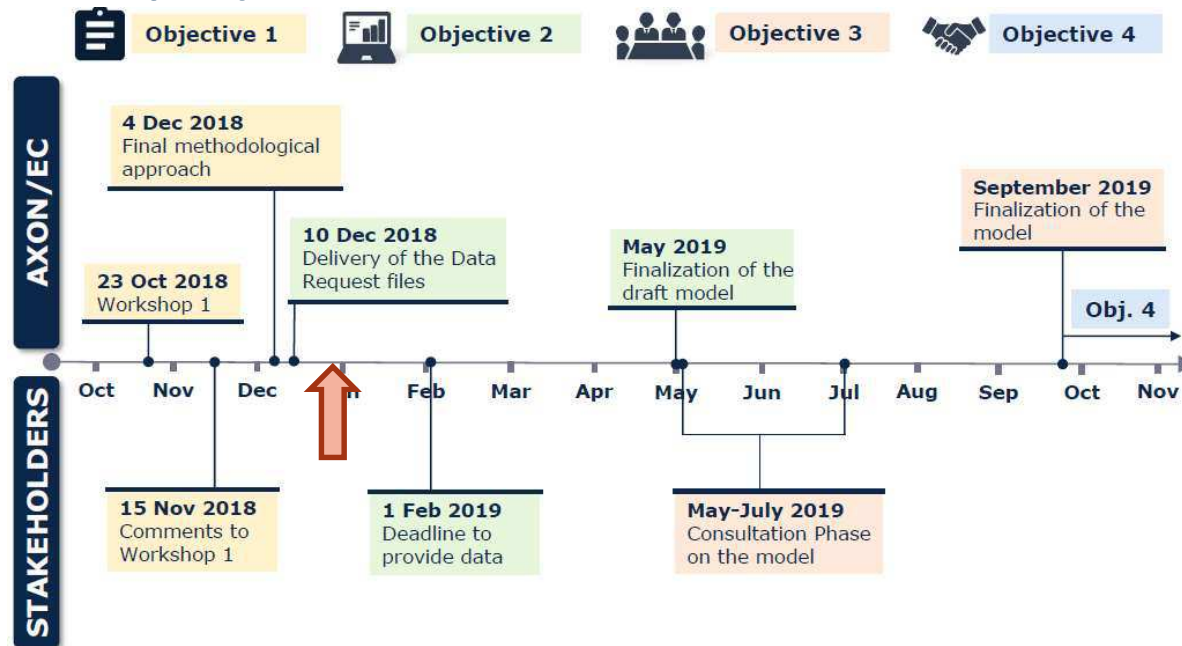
Objective 1 Objective 2 Objective 3 Objective 4

AXON/EC

4 Dec 2018
Final methodological approach

10 Dec 2018
Delivery of the Data Request files

23 Oct 2018
Workshop 1

May 2019
Finalization of the draft model

September 2019
Finalization of the model

Obj. 4

Oct Nov Dec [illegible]n Feb Mar Apr May Jun Jul Aug Sep Oct Nov

STAKEHOLDERS

15 Nov 2018
Comments to Workshop 1

1 Feb 2019
Deadline to provide data

May-July 2019
Consultation Phase on the model